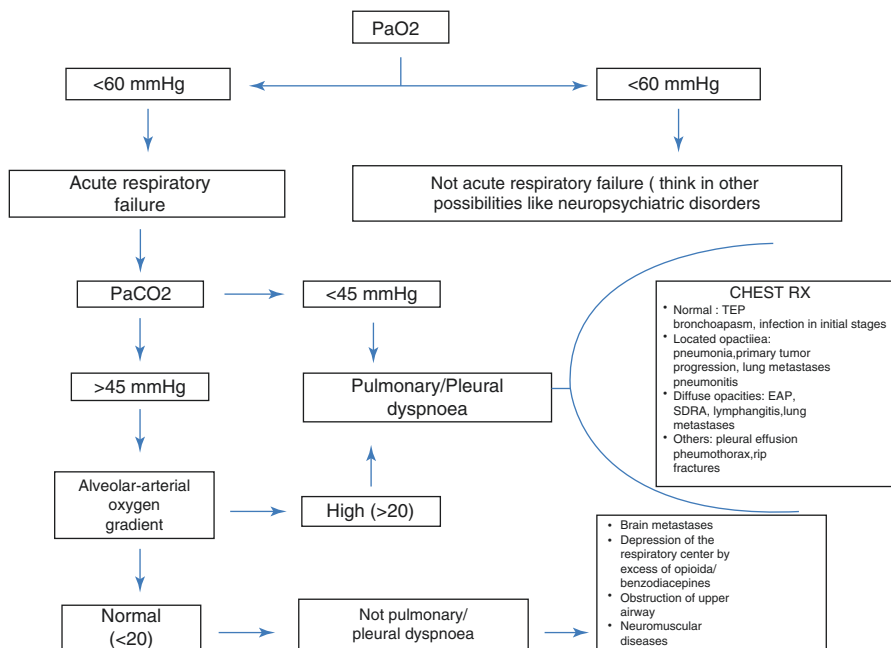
PaO2

<60 mmHg

<60 mmHg

Acute respiratory failure

Not acute respiratory failure ( think in other possibilities like neuropsychiatric disorders

PaCO2

<45 mmHg

>45 mmHg

Pulmonary/Pleural dyspnoea

CHEST RX
• Normal : TEP bronchoapasm, infection in initial stages
• Located opactiiea: pneumonia,primary tumor progression, lung metastases pneumonitis
• Diffuse opacities: EAP, SDRA, lymphangitis,lung metastases
• Others: pleural effusion pheumothorax,rip fractures

Alveolar-arterial oxygen gradient

High (>20)

Normal (<20)

Not pulmonary/ pleural dyspnoea

• Brain metastases
• Depression of the respiratory center by excess of opioida/ benzodiacepines
• Obstruction of upper airway
• Neuromuscular diseases